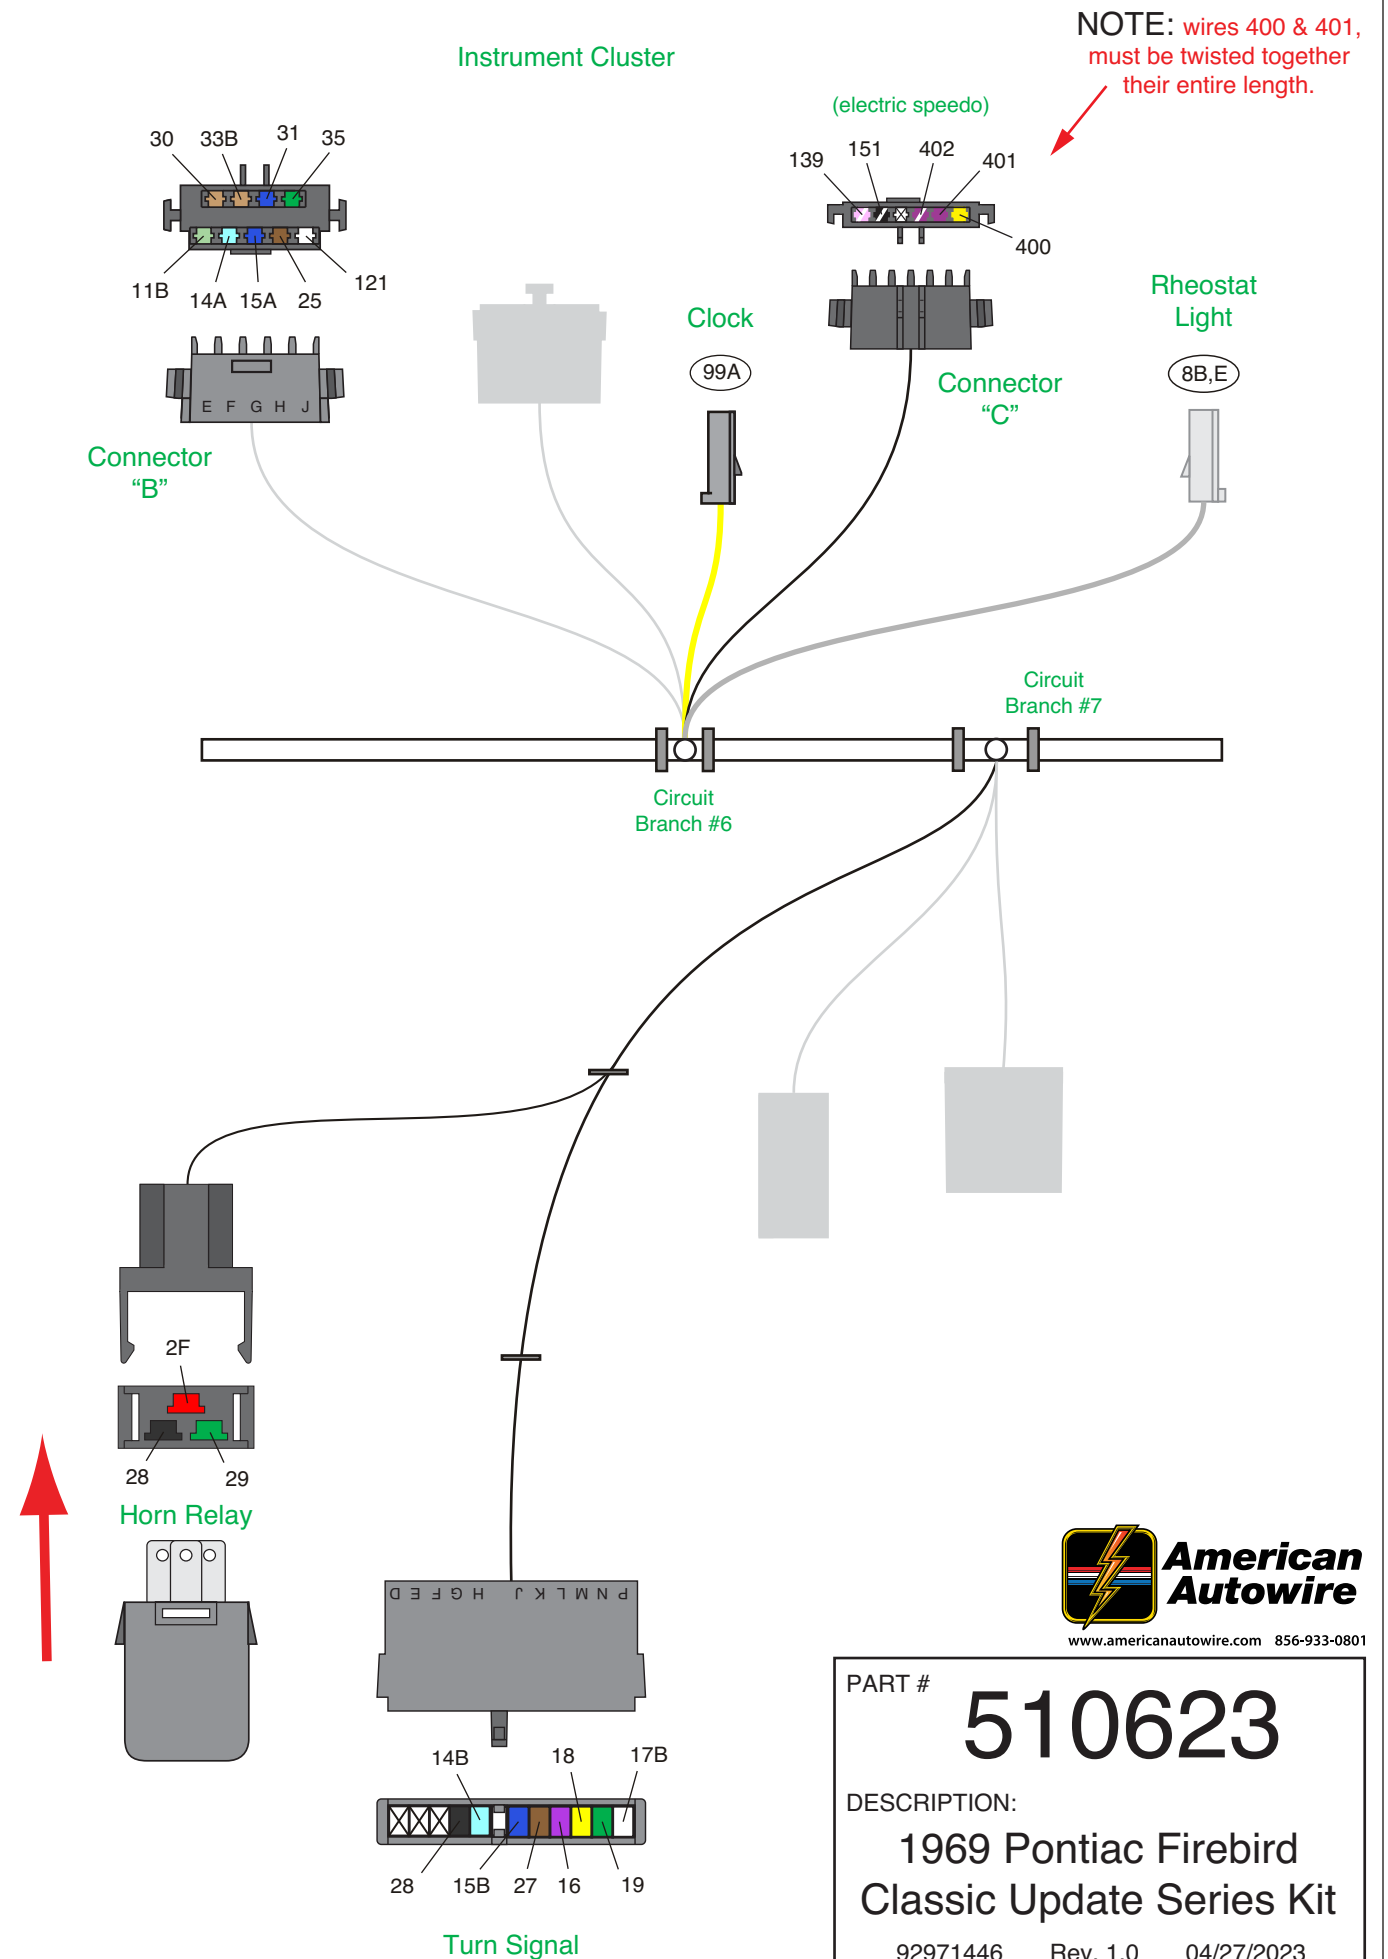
NOTE: wires 400 & 401, must be twisted together their entire length.

Instrument Cluster

30 33B 31 35

11B 14A 15A 25 121

E F G H J

Connector "B"

(electric speedo)

139 151 402 401

400

Clock

99A

Connector "C"

Rheostat Light

8B,E

Circuit Branch #7

Circuit Branch #6

2F

28 29

Horn Relay

D E F G H J K L M N P

14B 18 17B

28 15B 27 16 19

Turn Signal

American Autowire

www.americanautowire.com 856-933-0801

PART #

510623

DESCRIPTION:

1969 Pontiac Firebird Classic Update Series Kit

92971446 Rev. 1.0 04/27/2023